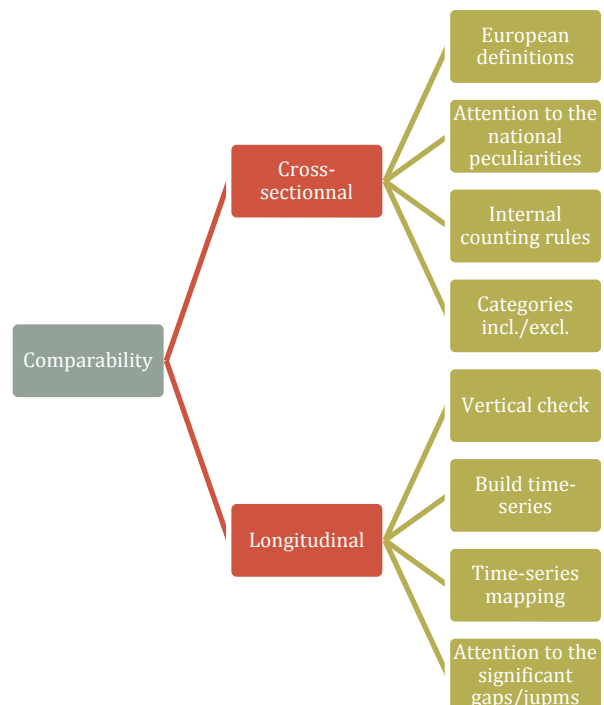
Comparability

Cross-sectionnal

European definitions

Attention to the national peculiarities

Internal counting rules

Categories incl./excl.

Longitudinal

Vertical check

Build time-series

Time-series mapping

Attention to the significant gaps/jupms